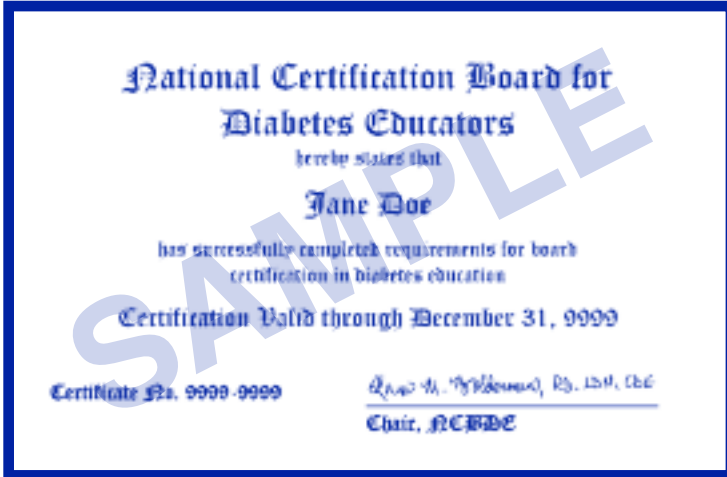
National Certification Board for Diabetes Educators

hereby states that

Jane Doe

has successfully completed requirements for board certification in diabetes education

Certification Valid through December 31, 9999

SAMPLE

Certificate No. 9999-9999

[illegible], RD, LDN, CDE

Chair, NCBDE